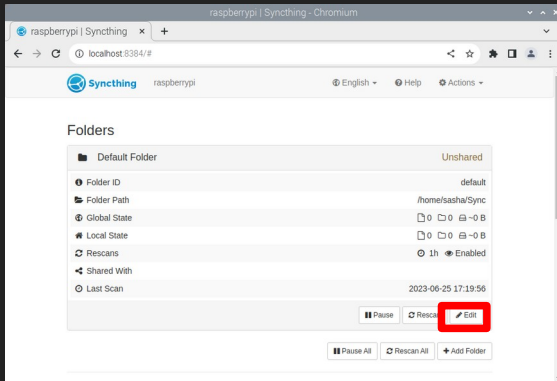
raspberrypi | Syncthing - Chromium

raspberrypi | Syncthing ×

+

localhost:8384/#

Syncthing raspberrypi

English

Help

Actions

Folders

Default Folder

Unshared

| | |
|---|---|
| Folder ID | default |
| Folder Path | /home/sasha/Sync |
| Global State | 0 0 ~0 B |
| Local State | 0 0 ~0 B |
| Rescans | 1h Enabled |
| Shared With | |
| Last Scan | 2023-06-25 17:19:56 |

Pause

Rescan

Edit

Pause All

Rescan All

+ Add Folder